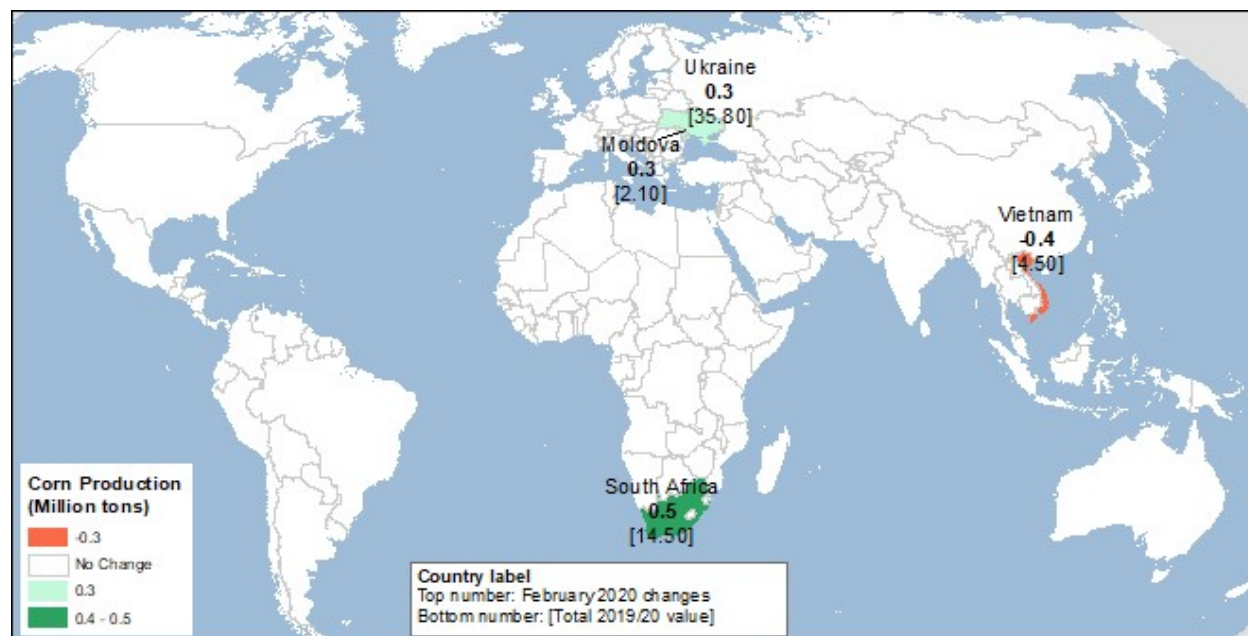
Ukraine
0.3
[35.80]

Moldova
0.3
[2.10]

Vietnam
-0.4
[4.50]

South Africa
0.5
[14.50]

Corn Production
(Million tons)
-0.3
No Change
0.3
0.4 - 0.5

Country label
Top number: February 2020 changes
Bottom number: [Total 2019/20 value]